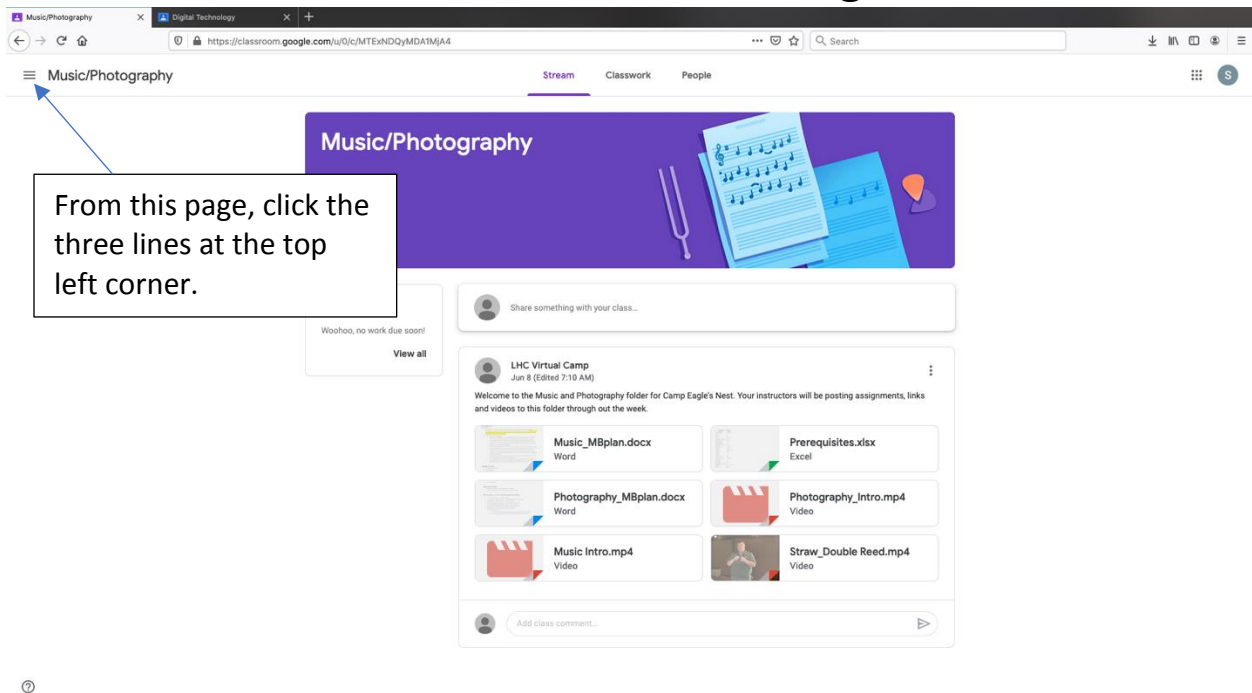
Music/Photography
Digital Technology
https://classroom.google.com/u/0/c/MTExNDQyMDA1MjA4
Search

Music/Photography

Stream Classwork People

S

Music/Photography

From this page, click the three lines at the top left corner.

Woohoo, no work due soon!

View all

Share something with your class...

LHC Virtual Camp
Jun 8 (Edited 7:10 AM)

Welcome to the Music and Photography folder for Camp Eagle's Nest. Your instructors will be posting assignments, links and videos to this folder through out the week.

Music_MBplan.docx
Word

Prerequisites.xlsx
Excel

Photography_MBplan.docx
Word

Photography_Intro.mp4
Video

Music Intro.mp4
Video

Straw_Double Reed.mp4
Video

Add class comment...